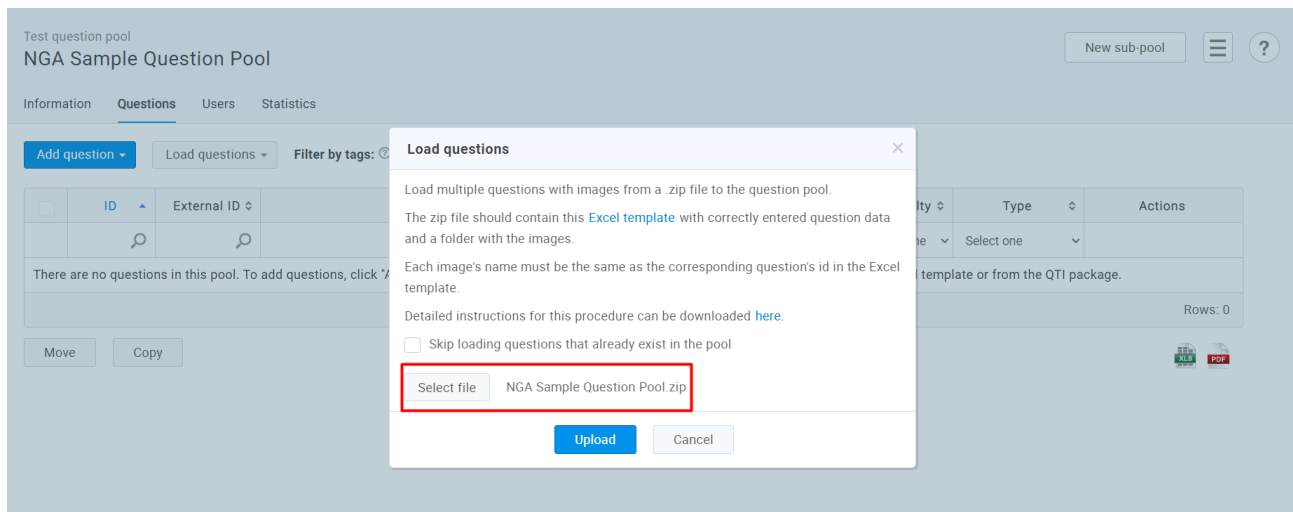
Test question pool
NGA Sample Question Pool

New sub-pool

?

Information Questions Users Statistics

Add question ▾ Load questions ▾ Filter by tags:

| | ID ▲ | External ID ≑ | | lty ≑ | Type ≑ | Actions |
|---|---|---|---|---|---|---|
| | | | | ne | Select one | |

There are no questions in this pool. To add questions, click "A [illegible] l template or from the QTI package.

Rows: 0

Move Copy

XLS PDF

Load questions

Load multiple questions with images from a .zip file to the question pool.

The zip file should contain this Excel template with correctly entered question data and a folder with the images.

Each image's name must be the same as the corresponding question's id in the Excel template.

Detailed instructions for this procedure can be downloaded here.

Skip loading questions that already exist in the pool

Select file NGA Sample Question Pool.zip

Upload Cancel